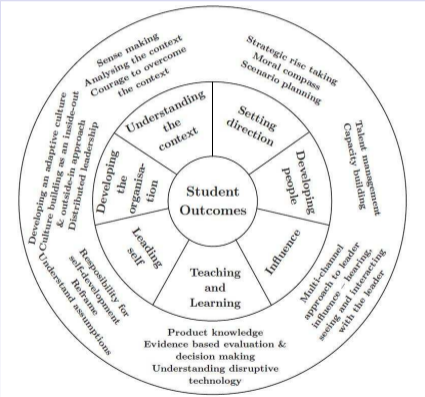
Student Outcomes

Understanding the context

Setting direction

Developing people

Influence

Teaching and Learning

Leading self

Developing the organisation

Sense making
Analysing the context
Courage to overcome the context

Strategic risc taking
Moral compass
Scenario planning

Talent management
Capacity building

Multi-channel approach to leader influence – hearing, seeing and interacting with the leader

Product knowledge
Evidence based evaluation & decision making
Understanding disruptive technology

Responsibility for self-development
Reframe assumptions
Understand assumptions

Developing an adaptive culture
Culture building as an inside-out & outside-in approach
Distributed leadership